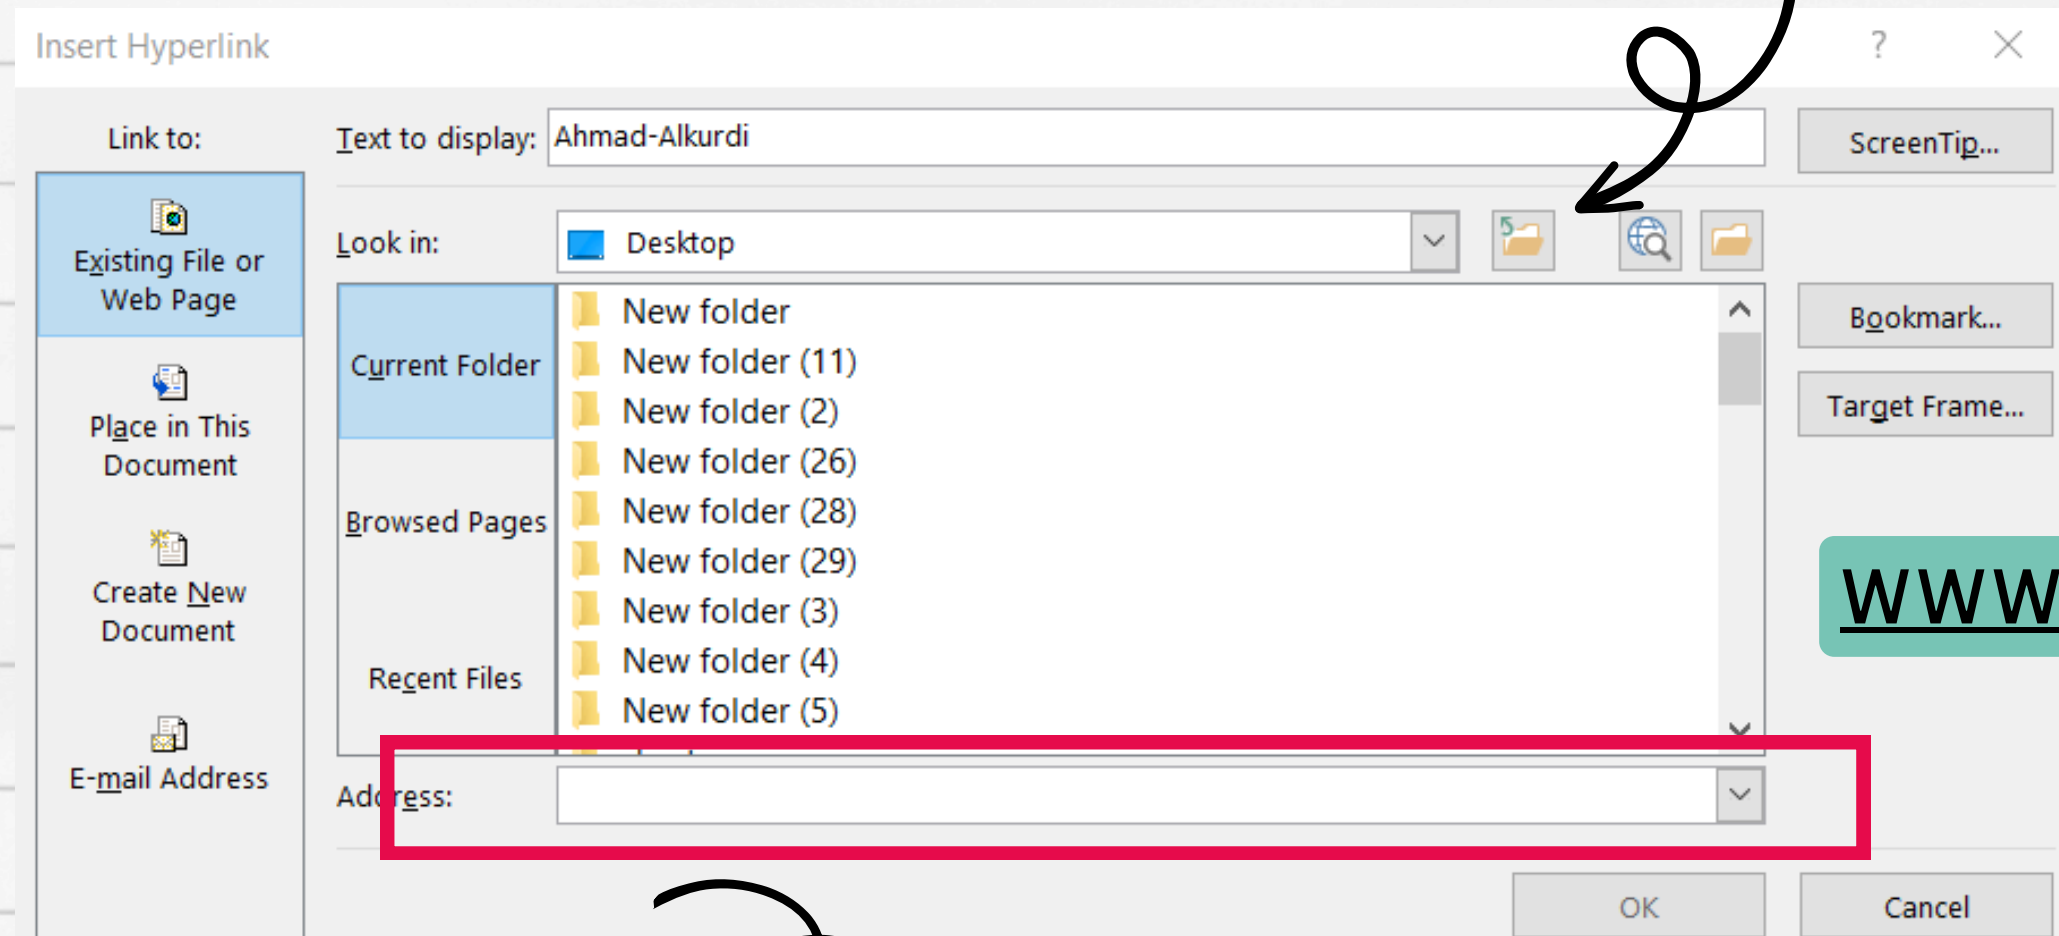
Insert Hyperlink

?

Link to:

Existing File or Web Page

Place in This Document

Create New Document

E-mail Address

Text to display: Ahmad-Alkurdi

ScreenTip...

Look in: Desktop

Current Folder

Browsed Pages

Recent Files

New folder
New folder (11)
New folder (2)
New folder (26)
New folder (28)
New folder (29)
New folder (3)
New folder (4)
New folder (5)

Bookmark...

Target Frame...

WWW

Address:

OK

Cancel